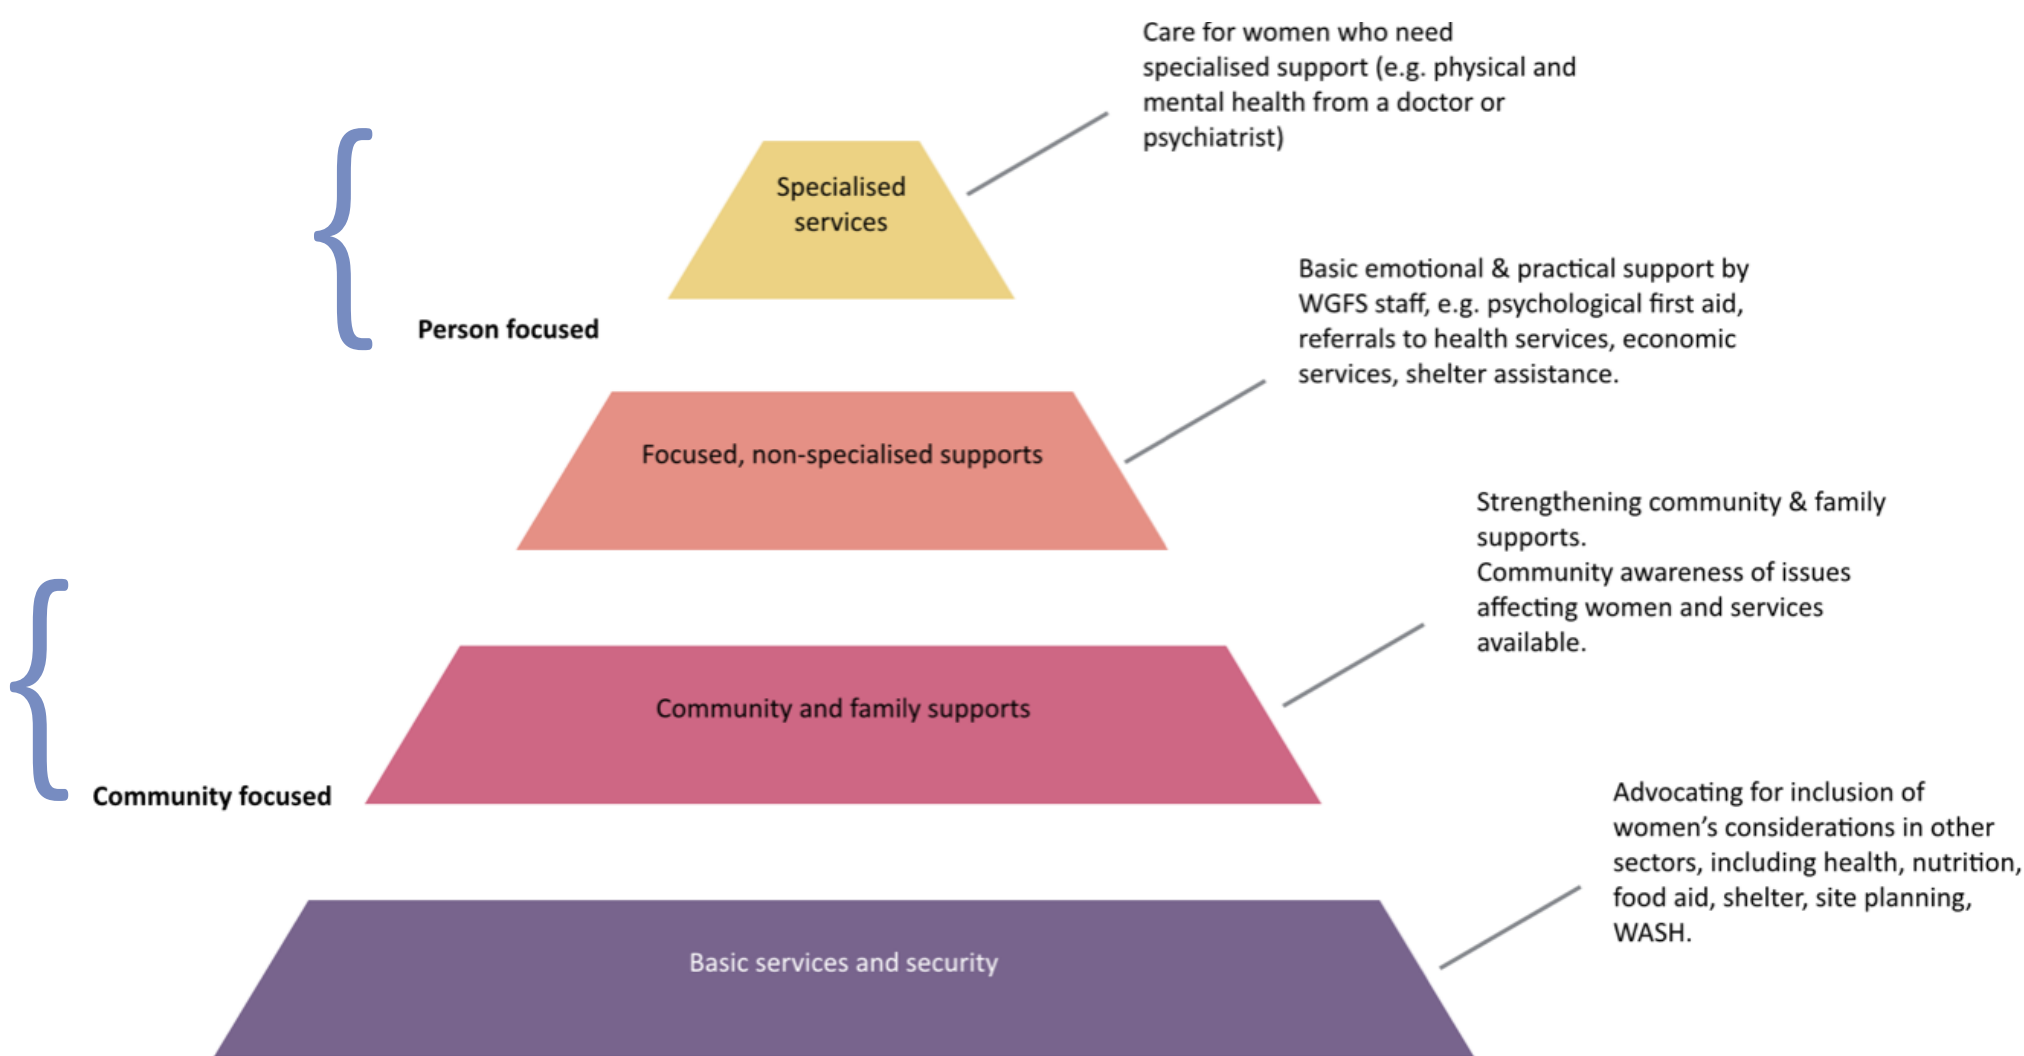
Care for women who need specialised support (e.g. physical and mental health from a doctor or psychiatrist)

Specialised services

Person focused

Basic emotional & practical support by WGFS staff, e.g. psychological first aid, referrals to health services, economic services, shelter assistance.

Focused, non-specialised supports

Strengthening community & family supports.
Community awareness of issues affecting women and services available.

Community and family supports

Community focused

Advocating for inclusion of women's considerations in other sectors, including health, nutrition, food aid, shelter, site planning, WASH.

Basic services and security